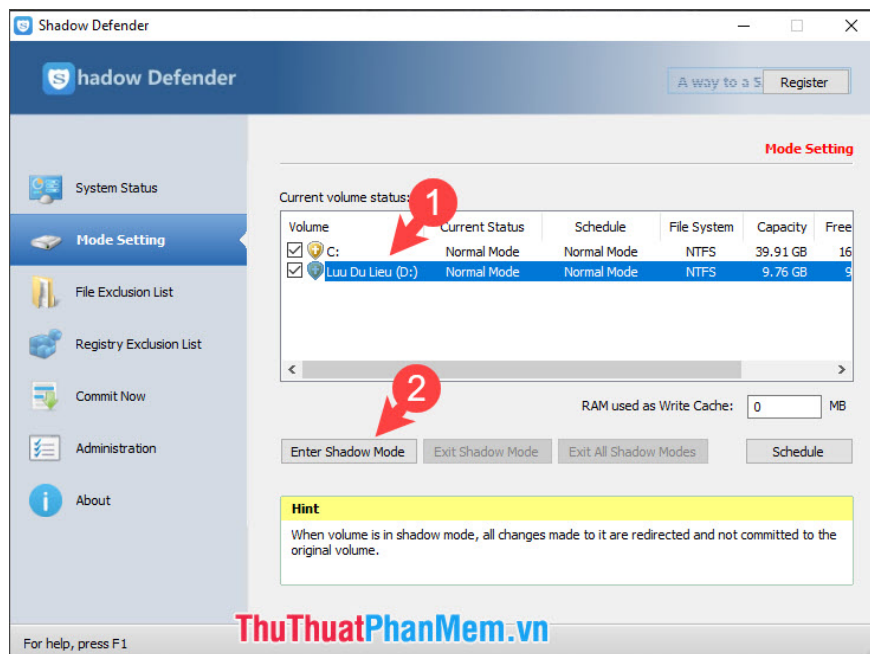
Shadow Defender

hadow Defender

A way to a S

Register

System Status

Mode Setting

File Exclusion List

Registry Exclusion List

Commit Now

Administration

About

Mode Setting

Current volume status:

1

| Volume | Current Status | Schedule | File System | Capacity | Free |
|---|---|---|---|---|---|
| C: | Normal Mode | Normal Mode | NTFS | 39.91 GB | 16 |
| Luu Du Lieu (D:) | Normal Mode | Normal Mode | NTFS | 9.76 GB | 9 |

2

RAM used as Write Cache: 0 MB

Enter Shadow Mode

Exit Shadow Mode

Exit All Shadow Modes

Schedule

Hint

When volume is in shadow mode, all changes made to it are redirected and not committed to the original volume.

For help, press F1

ThuThuatPhanMem.vn